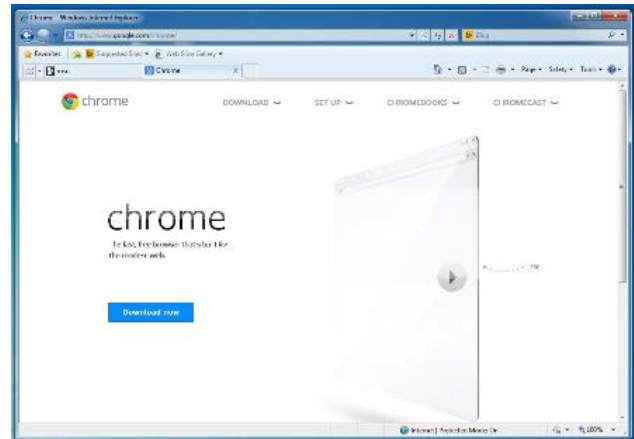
Chrome - Windows Internet Explorer

https://www.google.com/chrome/

Bing

Favorites | Suggested Sites ▾ | Web Slice Gallery ▾

Chrome

Page ▾ Safety ▾ Tools ▾

chrome

DOWNLOAD ⌄ SET UP ⌄ CHROMEBOOKS ⌄ CHROMECAST ⌄

chrome

The fast, free browser that's built for the modern web.

Download now

Internet | Protected Mode: On

100%